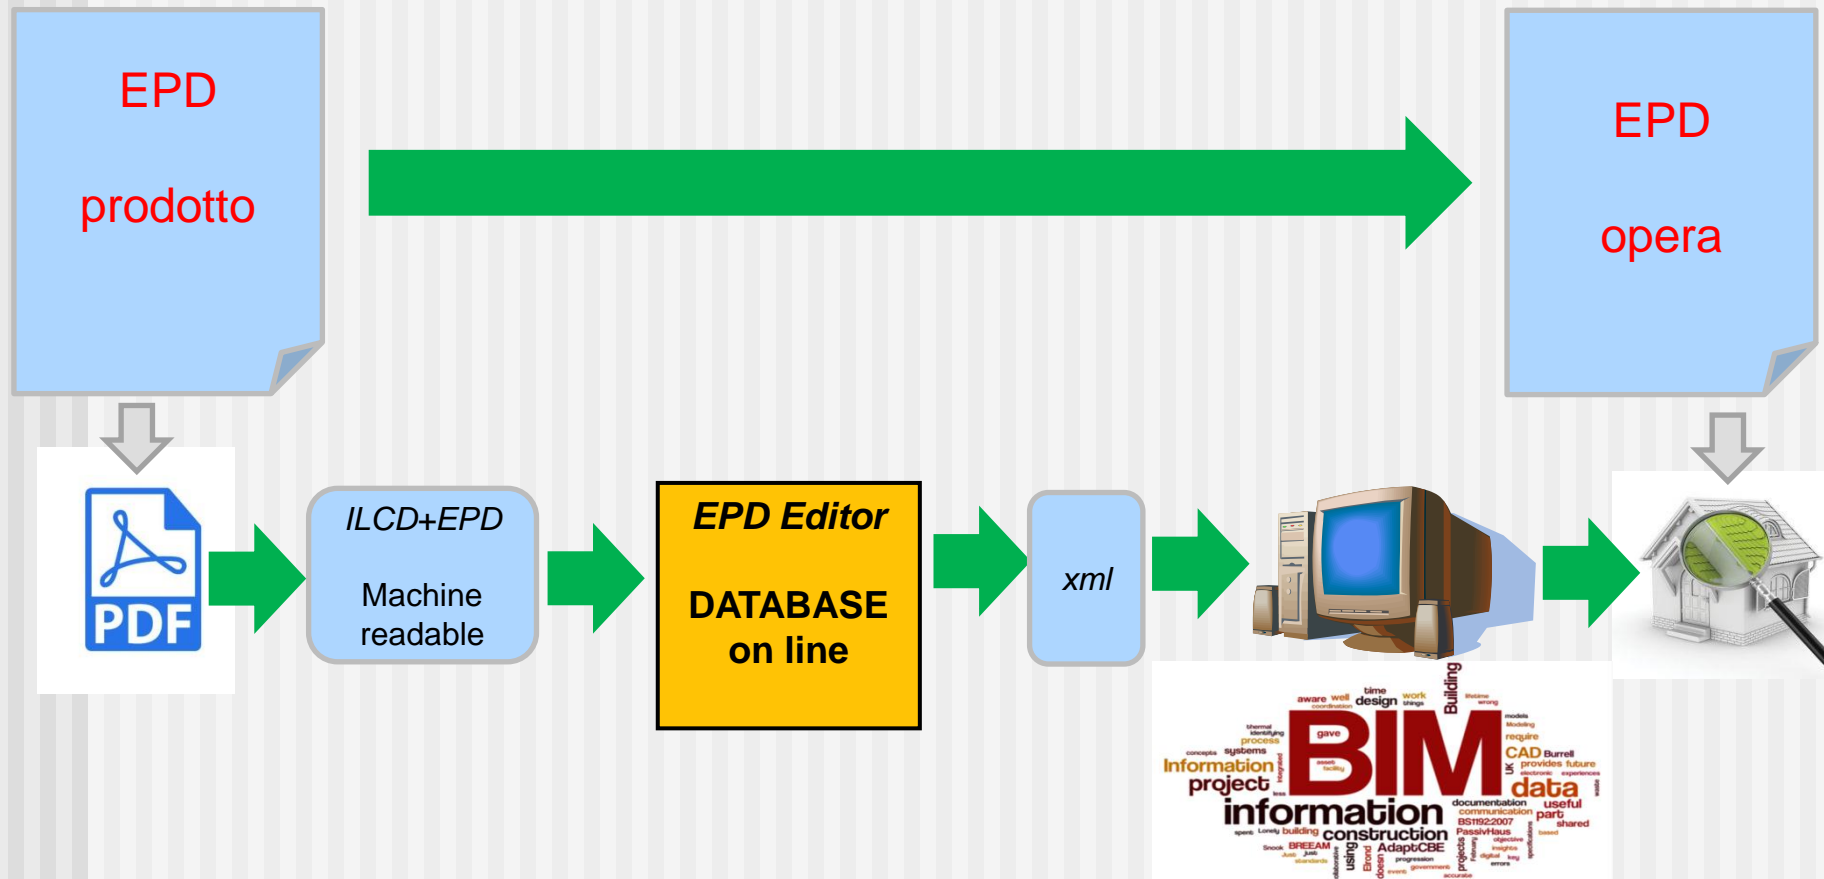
EPD

prodotto

EPD

opera

PDF

ILCD+EPD

Machine readable

EPD Editor

DATABASE on line

xml

BIM
information
data
construction
project
Information
CAD
design
Building
systems
process
gave
time
work
aware
well
require
provides
future
useful
part
shared
documentation
communication
BS1192:2007
PassivHaus
BREEAM
AdaptCBE
using
projects
models
Modeling
Burrell
UK
things
thermal
identifying
concepts
Lonely
building
spent
Snook
Just
progression
government
events
accurate
electronic
experiences